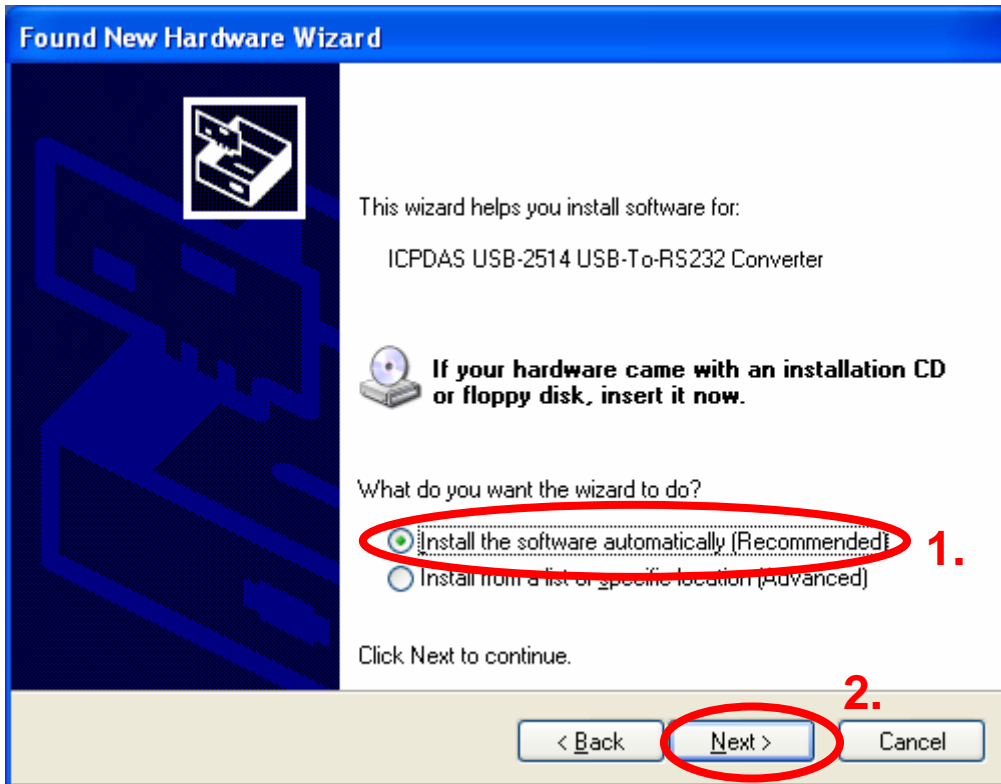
Found New Hardware Wizard

This wizard helps you install software for:

ICPDAS USB-2514 USB-To-RS232 Converter

If your hardware came with an installation CD or floppy disk, insert it now.

What do you want the wizard to do?

Install the software automatically (Recommended)

1.

Install from a list or specific location (Advanced)

Click Next to continue.

2.

< Back

Next >

Cancel